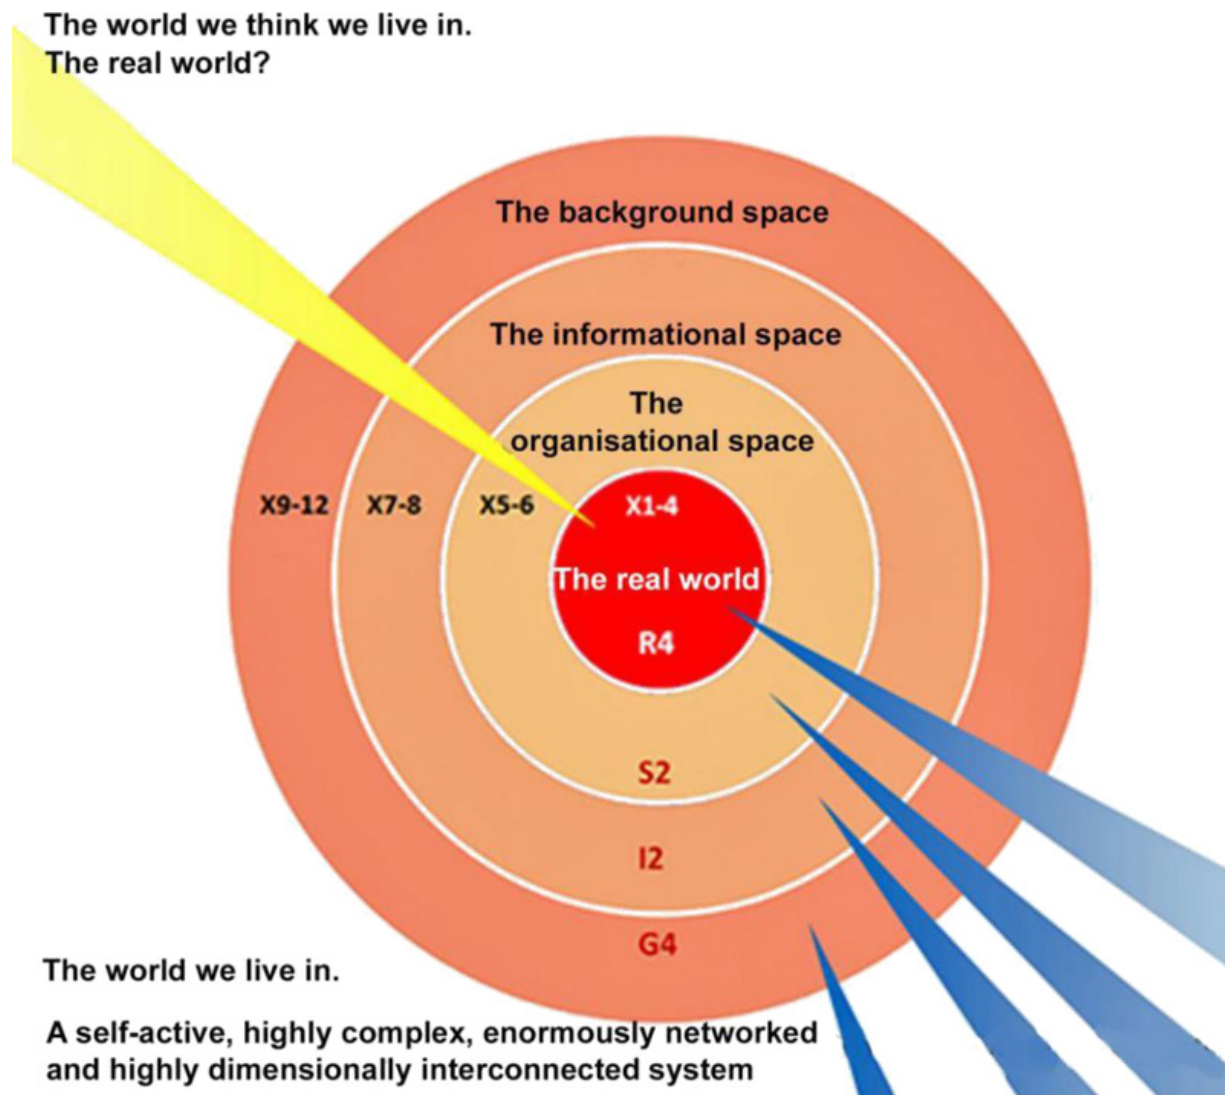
The world we think we live in.
The real world?

The background space

The informational space

The organisational space

X9-12 X7-8 X5-6 X1-4

The real world

R4

S2

I2

G4

The world we live in.

A self-active, highly complex, enormously networked and highly dimensionally interconnected system